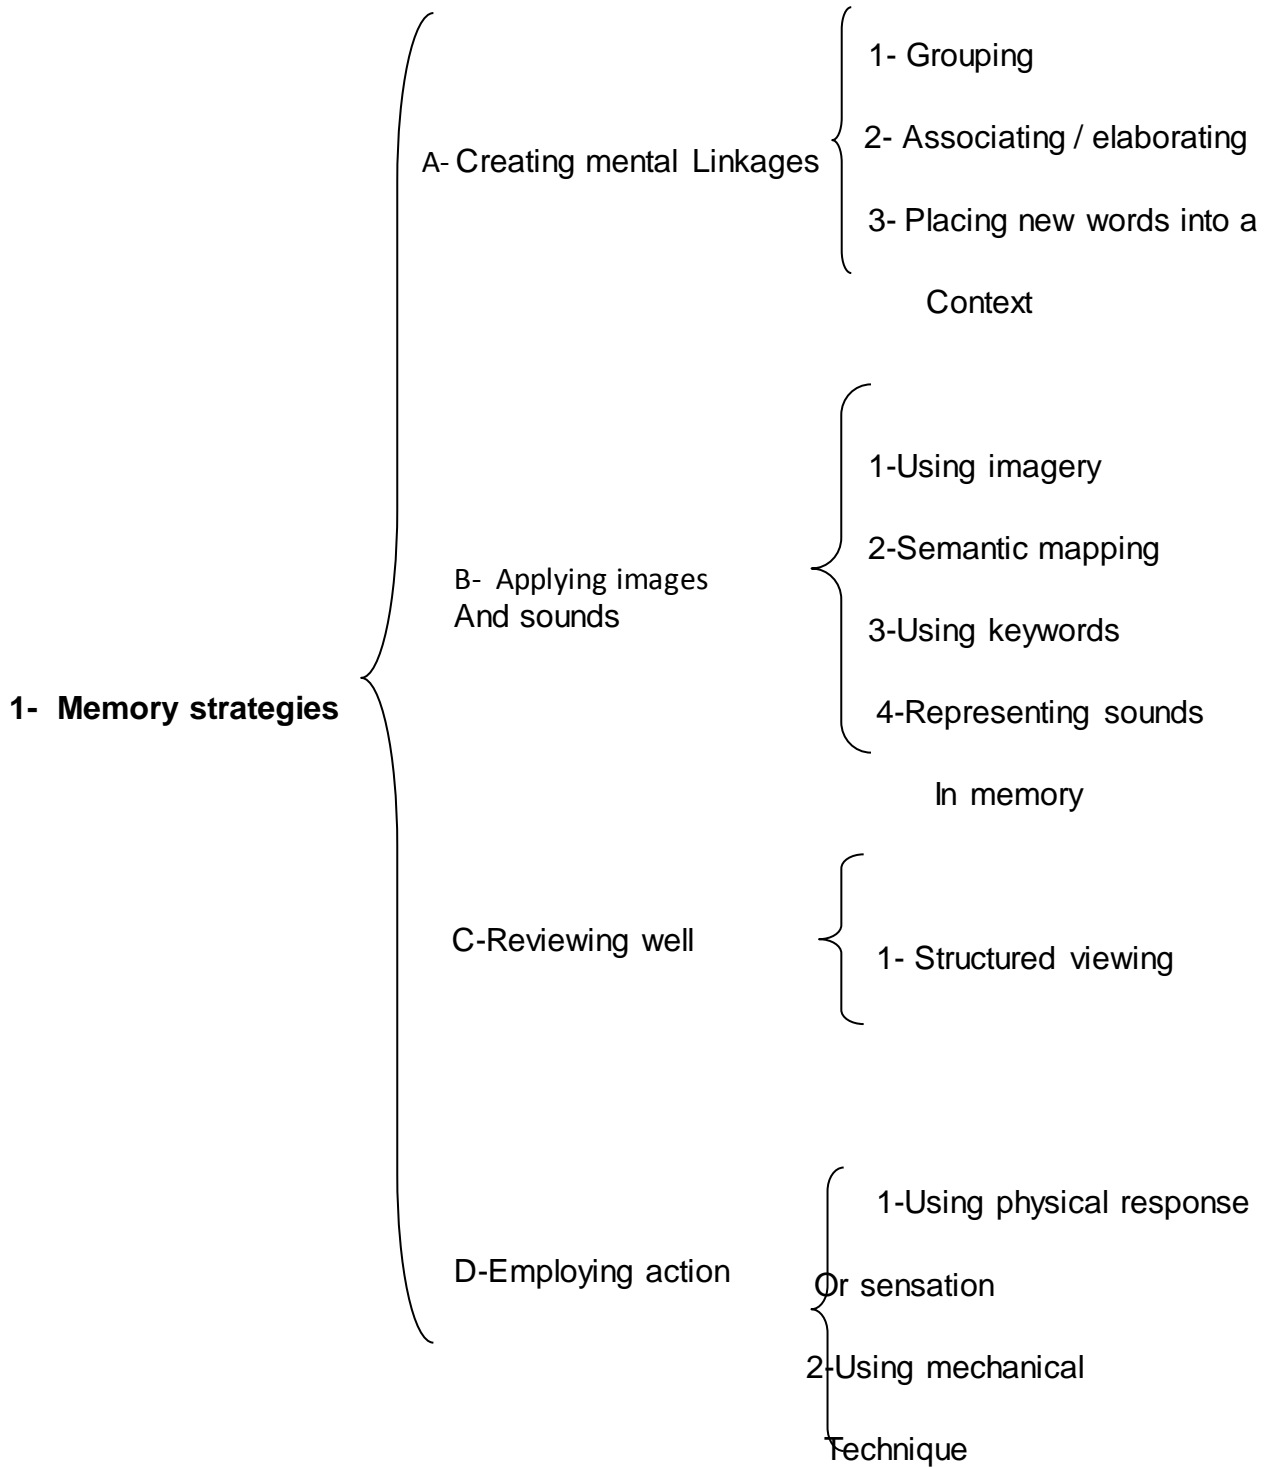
1- Memory strategies

A- Creating mental Linkages

1- Grouping

2- Associating / elaborating

3- Placing new words into a Context

B- Applying images And sounds

1-Using imagery

2-Semantic mapping

3-Using keywords

4-Representing sounds In memory

C-Reviewing well

1- Structured viewing

D-Employing action

1-Using physical response Or sensation

2-Using mechanical Technique